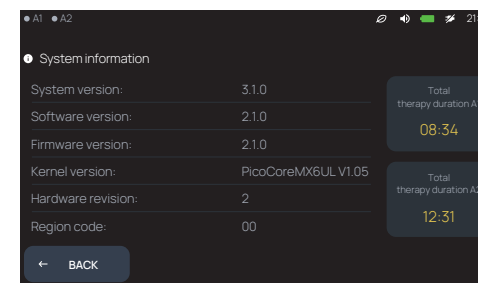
● A1 ● A2 21:

System information

| | |
|---|---|
| System version: | 3.1.0 |
| Software version: | 2.1.0 |
| Firmware version: | 2.1.0 |
| Kernel version: | PicoCoreMX6UL V1.05 |
| Hardware revision: | 2 |
| Region code: | 00 |

Total therapy duration A

08:34

Total therapy duration A2

12:31

← BACK